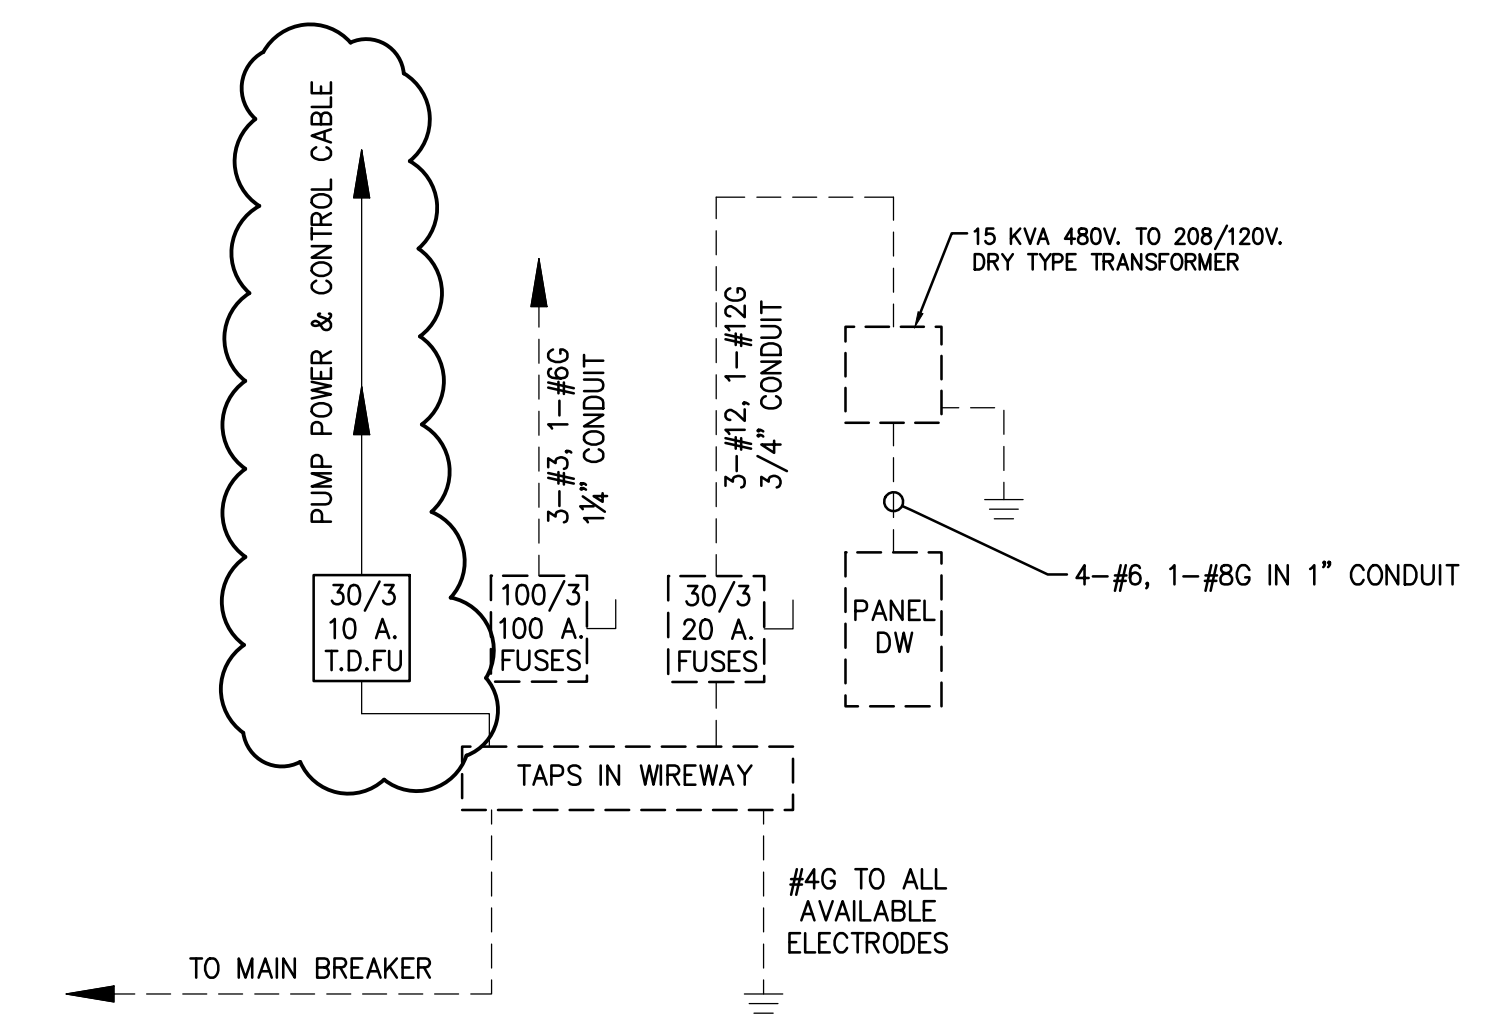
PUMP POWER & CONTROL CABLE

3–#3, 1–#6G
1¼" CONDUIT

3–#12, 1–#12G
3/4" CONDUIT

15 KVA 480V. TO 208/120V.
DRY TYPE TRANSFORMER

30/3
10 A.
T.D.FU

100/3
100 A.
FUSES

30/3
20 A.
FUSES

PANEL
DW

4–#6, 1–#8G IN 1" CONDUIT

TAPS IN WIREWAY

#4G TO ALL
AVAILABLE
ELECTRODES

TO MAIN BREAKER